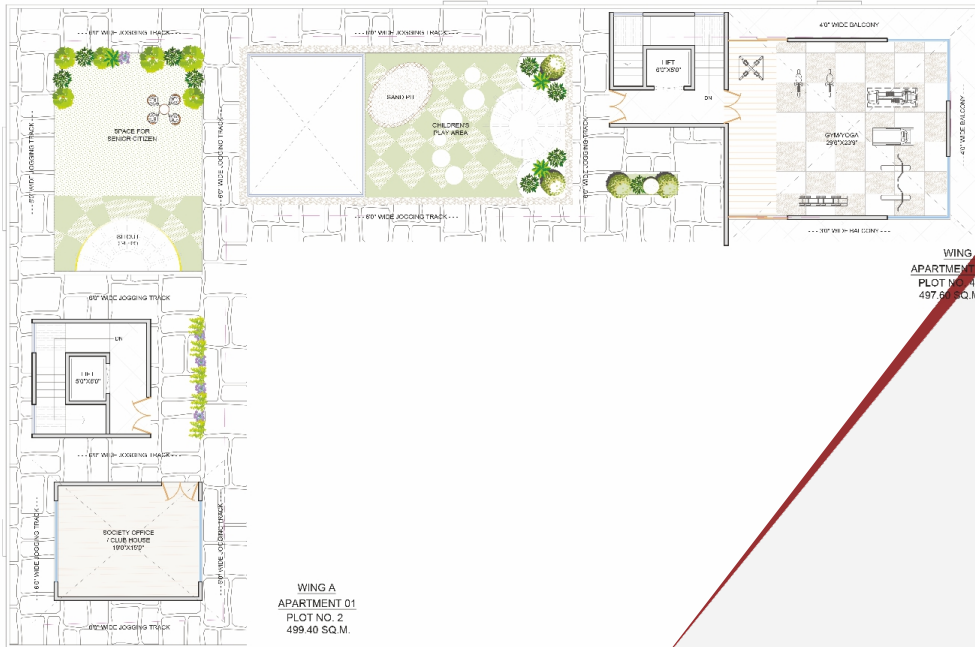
6'0" WIDE JOGGING TRACK

6'0" WIDE JOGGING TRACK

SPACE FOR SENIOR CITIZEN

SIT OUT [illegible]

6'0" WIDE JOGGING TRACK

6'0" WIDE JOGGING TRACK

SAND PIT

CHILDREN'S PLAY AREA

6'0" WIDE JOGGING TRACK

6'0" WIDE JOGGING TRACK

LIFT 6'0"X5'0"

DN

4'0" WIDE BALCONY

GYM/YOGA 25'0"X23'0"

4'0" WIDE BALCONY

3'0" WIDE BALCONY

WING
APARTMENT
PLOT NO. 4
497.60 SQ.M.

6'0" WIDE JOGGING TRACK

DN

LIFT 5'0"X6'0"

6'0" WIDE JOGGING TRACK

SOCIETY OFFICE / CLUB HOUSE 19'0"X15'0"

6'0" WIDE JOGGING TRACK

6'0" WIDE JOGGING TRACK

6'0" WIDE JOGGING TRACK

WING A
APARTMENT 01
PLOT NO. 2
499.40 SQ.M.